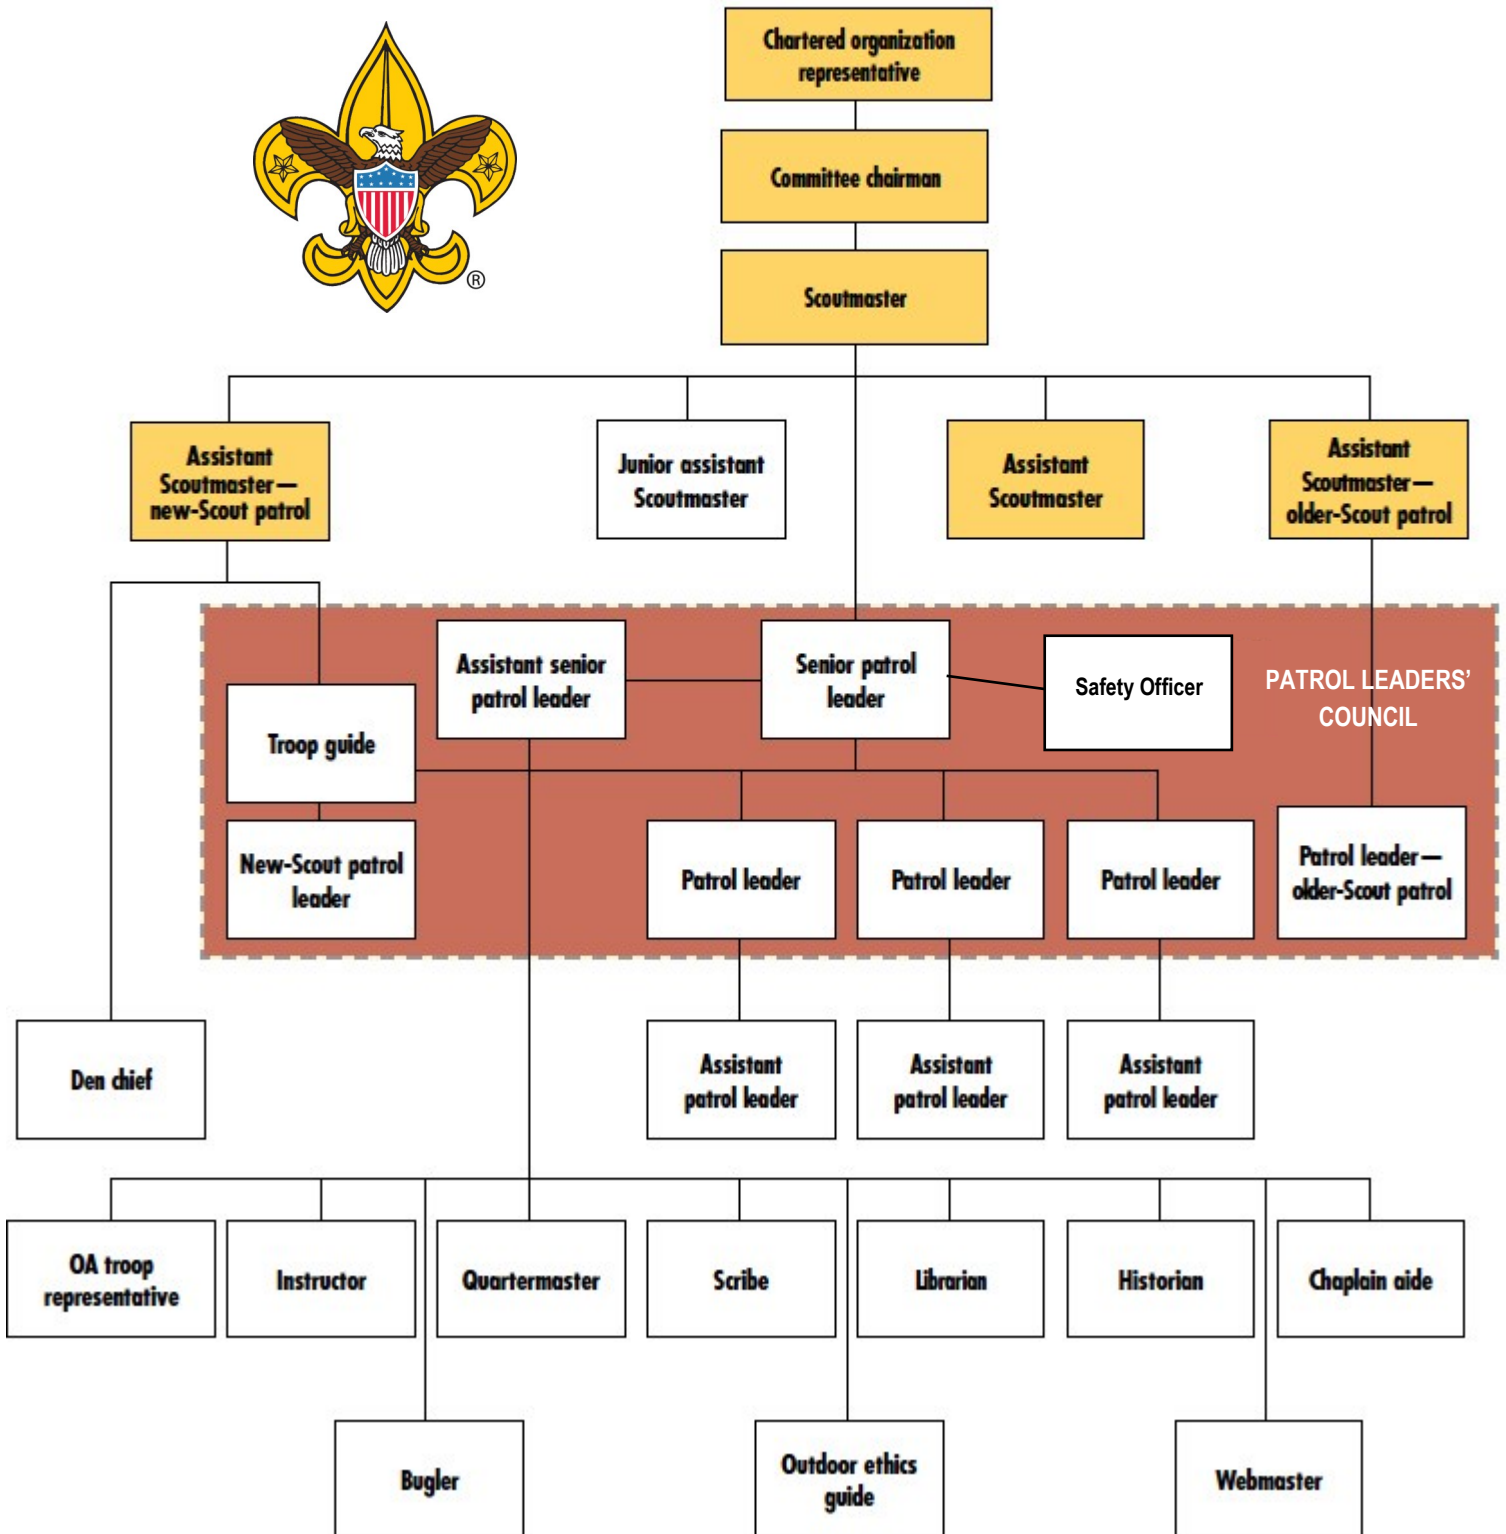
®

Chartered organization representative

Committee chairman

Scoutmaster

Assistant Scoutmaster—new-Scout patrol

Junior assistant Scoutmaster

Assistant Scoutmaster

Assistant Scoutmaster—older-Scout patrol

Assistant senior patrol leader

Senior patrol leader

Safety Officer

PATROL LEADERS' COUNCIL

Troop guide

New-Scout patrol leader

Patrol leader

Patrol leader

Patrol leader

Patrol leader—older-Scout patrol

Den chief

Assistant patrol leader

Assistant patrol leader

Assistant patrol leader

OA troop representative

Instructor

Quartermaster

Scribe

Librarian

Historian

Chaplain aide

Bugler

Outdoor ethics guide

Webmaster